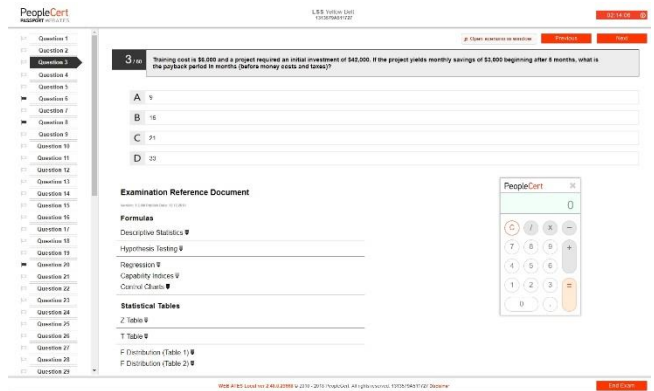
PeopleCert
PASSPORT WEBSITES

LSS Yellow Belt
1353579491727

02:14:06

Question 1
Question 2
Question 3
Question 4
Question 5
Question 6
Question 7
Question 8
Question 9
Question 10
Question 11
Question 12
Question 13
Question 14
Question 15
Question 16
Question 17
Question 18
Question 19
Question 20
Question 21
Question 22
Question 23
Question 24
Question 25
Question 26
Question 27
Question 28
Question 29

Open scenario in window
Previous
Next

3/60 Training cost is $6,000 and a project required an initial investment of $42,000. If the project yields monthly savings of $3,600 beginning after 6 months, what is the payback period in months (before money costs and taxes)?

A 9

B 16

C 21

D 33

Examination Reference Document

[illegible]

Formulas

Descriptive Statistics

Hypothesis Testing

Regression
Capability Indices
Control Charts

Statistical Tables

Z Table

T Table

F Distribution (Table 1)
F Distribution (Table 2)

PeopleCert

0

C
/
x
−
7
8
9
+
4
5
6
1
2
3
=
0
.

Web ATES Lead ver 2.40.0.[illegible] © 2016 - 2019 PeopleCert. All rights reserved. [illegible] Disclaimer

End Exam